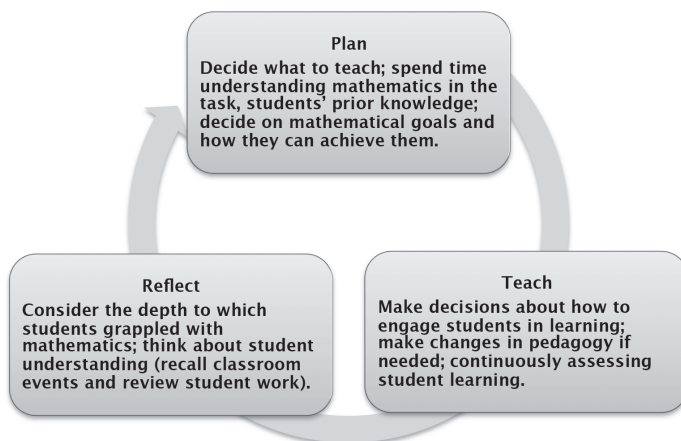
Plan
Decide what to teach; spend time understanding mathematics in the task, students' prior knowledge; decide on mathematical goals and how they can achieve them.

Teach
Make decisions about how to engage students in learning; make changes in pedagogy if needed; continuously assessing student learning.

Reflect
Consider the depth to which students grappled with mathematics; think about student understanding (recall classroom events and review student work).